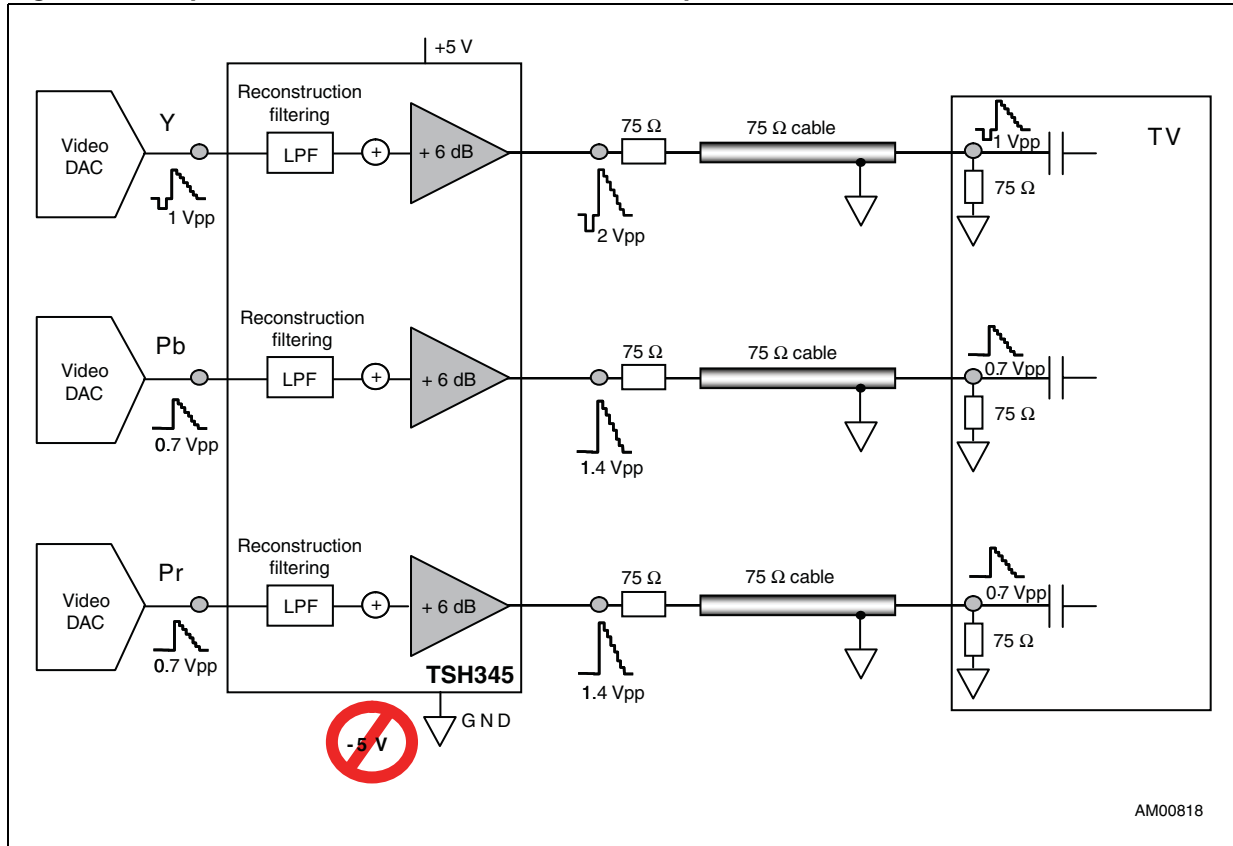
+5 V

Video DAC
Y
1 Vpp
Reconstruction filtering
LPF
+
+ 6 dB
75 Ω
75 Ω cable
2 Vpp
1 Vpp
75 Ω
TV

Video DAC
Pb
0.7 Vpp
Reconstruction filtering
LPF
+
+ 6 dB
75 Ω
75 Ω cable
1.4 Vpp
0.7 Vpp
75 Ω

Video DAC
Pr
0.7 Vpp
Reconstruction filtering
LPF
+
+ 6 dB
75 Ω
75 Ω cable
1.4 Vpp
0·7 Vpp
75 Ω

TSH345
-5 V
GND

AM00818